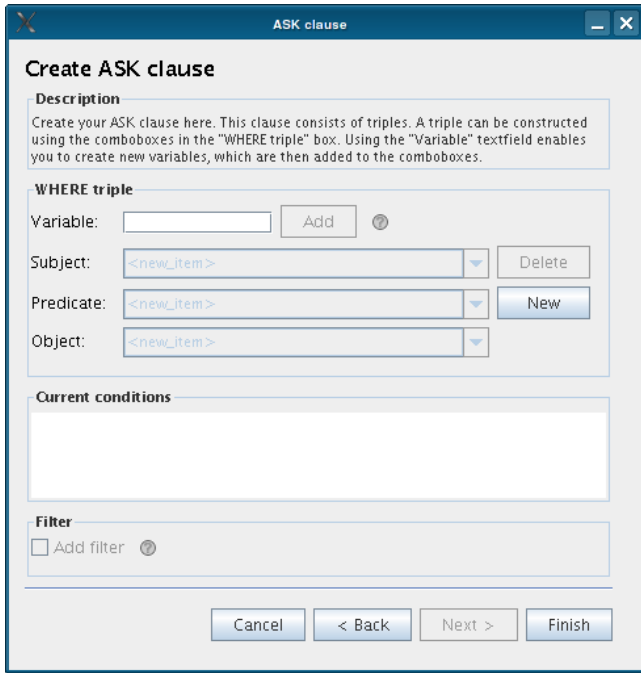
ASK clause

Create ASK clause

Description

Create your ASK clause here. This clause consists of triples. A triple can be constructed using the comboboxes in the "WHERE triple" box. Using the "Variable" textfield enables you to create new variables, which are then added to the comboboxes.

WHERE triple

Variable: Add

Subject: <new_item> Delete

Predicate: <new_item> New

Object: <new_item>

Current conditions

Filter

Add filter

Cancel < Back Next > Finish